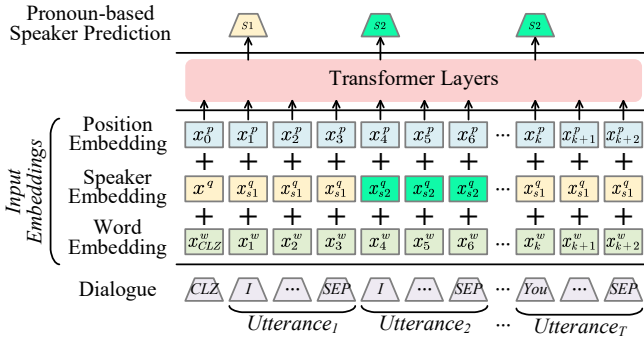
Pronoun-based Speaker Prediction

S1 S2 S2

Transformer Layers

Input Embeddings

Position Embedding $x_0^p$ $x_1^p$ $x_2^p$ $x_3^p$ $x_4^p$ $x_5^p$ $x_6^p$ ··· $x_k^p$ $x_{k+1}^p$ $x_{k+2}^p$

+ + + + + + + + + +

Speaker Embedding $x^q$ $x_{s1}^q$ $x_{s1}^q$ $x_{s1}^q$ $x_{s2}^q$ $x_{s2}^q$ $x_{s2}^q$ ··· $x_{s1}^q$ $x_{s1}^q$ $x_{s1}^q$

+ + + + + + + + + +

Word Embedding $x_{CLZ}^w$ $x_1^w$ $x_2^w$ $x_3^w$ $x_4^w$ $x_5^w$ $x_6^w$ ··· $x_k^w$ $x_{k+1}^w$ $x_{k+2}^w$

Dialogue CLZ I ··· SEP I ··· SEP ··· You ··· SEP

$Utterance_1$ $Utterance_2$ ··· $Utterance_T$